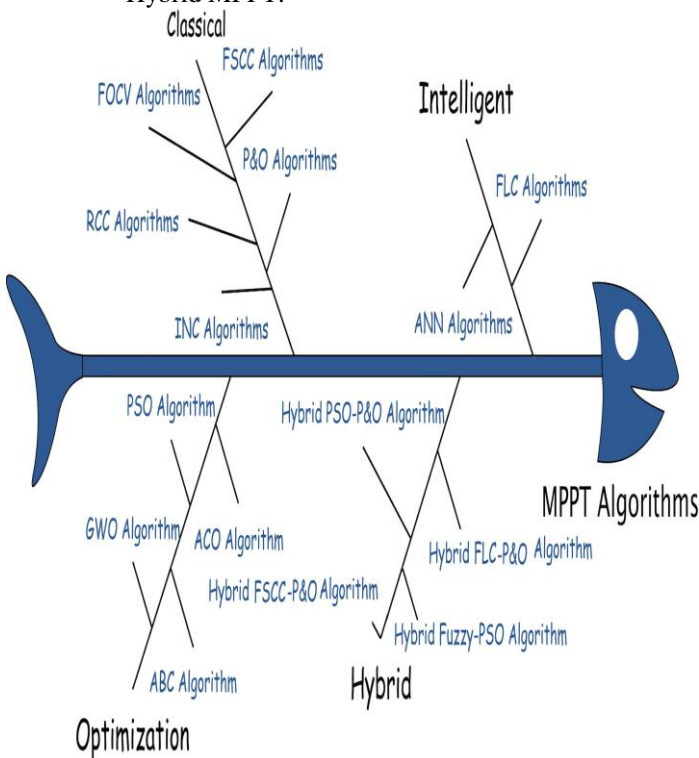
Hybrid MPPT.

Classical

FSCC Algorithms

FOCV Algorithms

P&O Algorithms

RCC Algorithms

INC Algorithms

Intelligent

FLC Algorithms

ANN Algorithms

PSO Algorithm

Hybrid PSO-P&O Algorithm

GWO Algorithm

ACO Algorithm

Hybrid FSCC-P&O Algorithm

Hybrid FLC-P&O Algorithm

Hybrid Fuzzy-PSO Algorithm

ABC Algorithm

MPPT Algorithms

Hybrid

Optimization